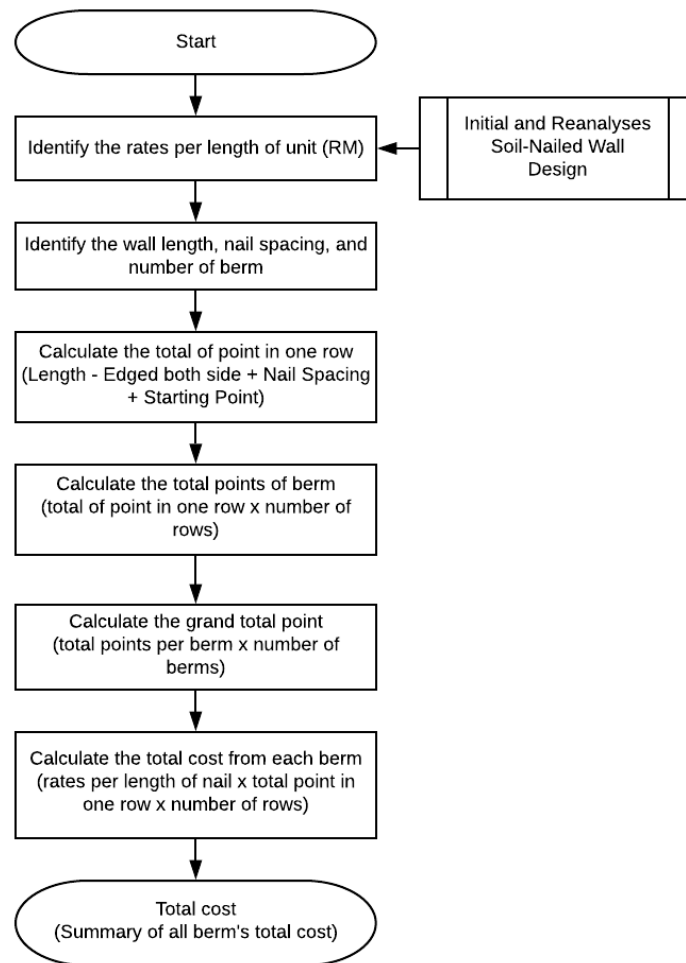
Start

Identify the rates per length of unit (RM)

Initial and Reanalyses Soil-Nailed Wall Design

Identify the wall length, nail spacing, and number of berm

Calculate the total of point in one row (Length - Edged both side + Nail Spacing + Starting Point)

Calculate the total points of berm (total of point in one row x number of rows)

Calculate the grand total point (total points per berm x number of berms)

Calculate the total cost from each berm (rates per length of nail x total point in one row x number of rows)

Total cost (Summary of all berm's total cost)